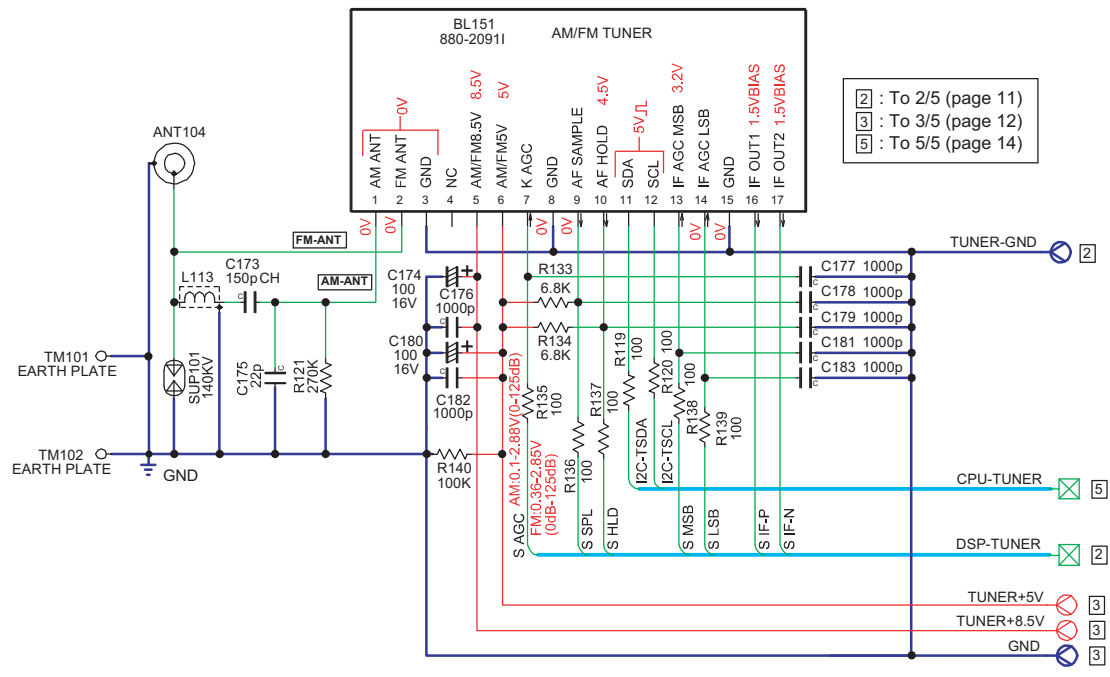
BL151
880-2091I
AM/FM TUNER

0V 8.5V 5V 4.5V 5V 3.2V 1.5VBIAS 1.5VBIAS

AM ANT 1
FM ANT 2
GND 3
NC 4
AM/FM8.5V 5
AM/FM5V 6
K AGC 7
GND 8
AF SAMPLE 9
AF HOLD 10
SDA 11
SCL 12
IF AGC MSB 13
IF AGC LSB 14
GND 15
IF OUT1 16
IF OUT2 17

2 : To 2/5 (page 11)
3 : To 3/5 (page 12)
5 : To 5/5 (page 14)

ANT104
FM-ANT
AM-ANT
0V 0V 0V 0V 0V
C173 150p CH
L113
C174 100 16V
C176 1000p
C180 100 16V
C182 1000p
R133 6.8K
R134 6.8K
C177 1000p
C178 1000p
C179 1000p
C181 1000p
C183 1000p
TUNER-GND 2
TM101 EARTH PLATE
SUP101 140KV
C175 22p
R121 270K
R135 100
R136 100
R137 100
R119 100
R120 100
R138 100
R139 100
AM:0.1-2.88V(0-125dB)
FM:0.36-2.85V (0dB-125dB)
TM102 EARTH PLATE
GND
R140 100K
I2C-TSDA
I2C-TSCL
CPU-TUNER 5
S AGC S SPL S HLD S MSB S LSB S IF-P S IF-N
DSP-TUNER 2
TUNER+5V 3
TUNER+8.5V 3
GND 3